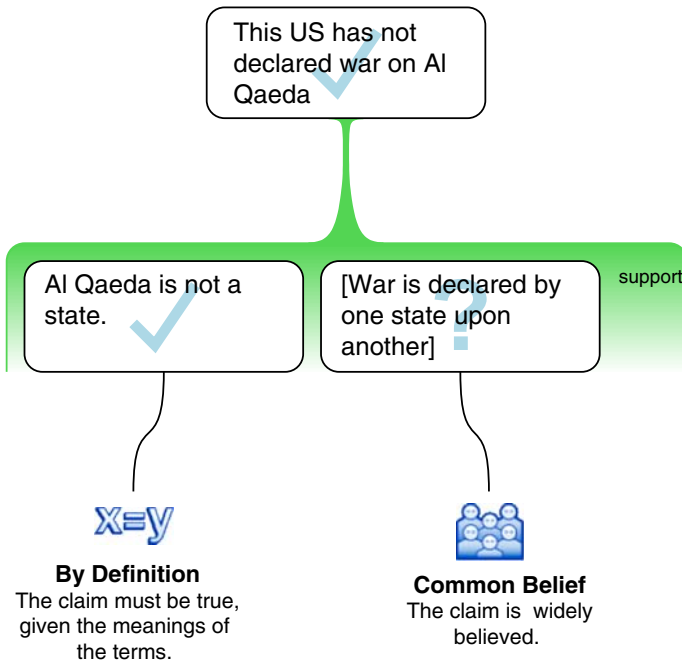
This US has not declared war on Al Qaeda

support

Al Qaeda is not a state.

[War is declared by one state upon another]

x=y

**By Definition**
The claim must be true, given the meanings of the terms.

**Common Belief**
The claim is widely believed.